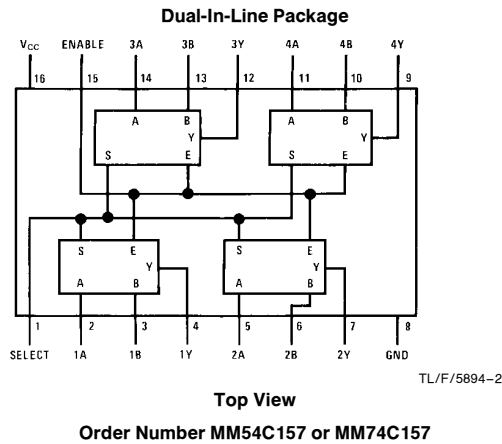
Dual-In-Line Package

$V_{CC}$ ENABLE 3A 3B 3Y 4A 4B 4Y

16 15 14 13 12 11 10 9

A B Y S E

A B Y S E

S E Y A B

S E Y A B

1 2 3 4 5 6 7 8

SELECT 1A 1B 1Y 2A 2B 2Y GND

TL/F/5894–2

Top View

Order Number MM54C157 or MM74C157